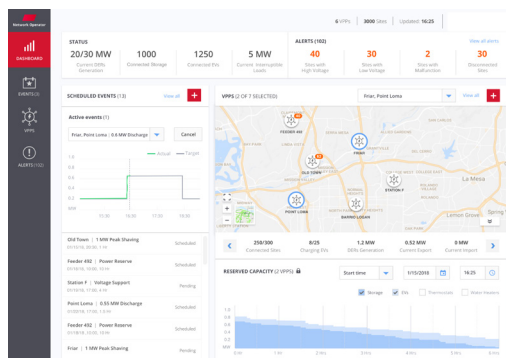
Network Operator

DASHBOARD

EVENTS (3)

VPPS

ALERTS (102)

6 VPPs | 3000 Sites | Updated: 16:25

STATUS

20/30 MW
Current DERs Generation

1000
Connected Storage

1250
Connected EVs

5 MW
Current Interruptible Loads

ALERTS (102)

View all alerts

40
Sites with High Voltage

30
Sites with Low Voltage

2
Sites with Malfunction

30
Disconnected Sites

SCHEDULED EVENTS (13)

View all

Active events (1)

Friar, Point Loma | 0.6 MW Discharge

Cancel

Actual

Target

1.6
1.4
1.2
1
0.8
0.6
0.4
0.2
0

18:00
18:30
17:00

Old Town | 1 MW Peak Shaving
01/15/18, 06:00 PM
Scheduled

Feeder 492 | Power Reserve
01/15/18, 06:00 PM
Scheduled

Station F | Voltage Support
01/15/18, 06:00 PM
Pending

Point Loma | 0.5 MW Discharge
01/15/18, 06:00 PM
Scheduled

Feeder 492 | Power Reserve
01/15/18, 06:00 PM
Pending

Friar | 1 MW Peak Shaving
Scheduled

VPPS (2 OF 7 SELECTED)

Friar, Point Loma

View all

FEEDER 492

OLD TOWN

FRIAR

STATION F

POINT LOMA

BARRIO LOGAN

La Mesa

Lemon Grove

Spring V

250/300
Connected Sites

8/25
Charging EVs

1.2 MW
DERs Generation

0.52 MW
Current Export

1.2 MW
Current Import

RESERVED CAPACITY (2 VPPS)

Start time

1/15/2018

16:25

Storage

EVs

Thermostats

Water Heaters

0 hrs
1 hrs
2 hrs
3 hrs
4 hrs
5 hrs
6 hrs